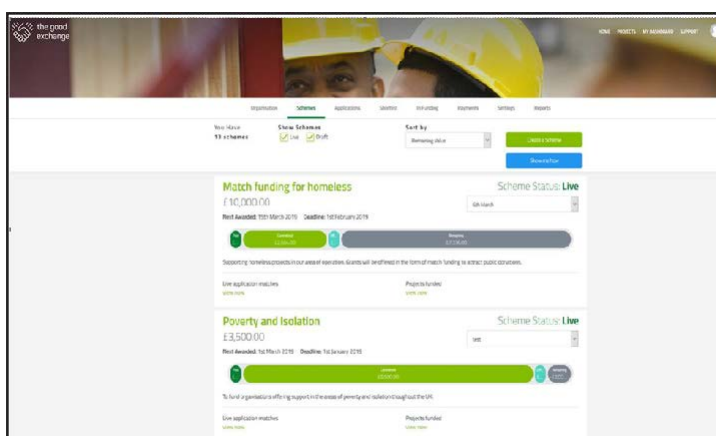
the good exchange

HOME PROJECTS MY DASHBOARD SUPPORT

Organisation Schemes Applications Searches Pro-funding Payments Settings Reports

You have 13 schemes

Show Schemes
Live Draft

Sort by
Remaining value

Create a Scheme

Browse Pool

Match funding for homeless

Scheme Status: Live

£10,000.00

First Awarded: 15th March 2018 Deadline: 1st February 2019

Gift Match

Committed

Remaining

Supporting homeless projects in our area of operation. Grants will be offered in the form of match funding to attract public donations.

Live application matches
view now

Projects funded
view now

Poverty and Isolation

Scheme Status: Live

£3,500.00

First Awarded: 1st March 2018 Deadline: 1st January 2019

Grant

Remaining

To fund organisations offering support in the areas of poverty and isolation throughout the UK.

Live application matches
view now

Projects funded
view now